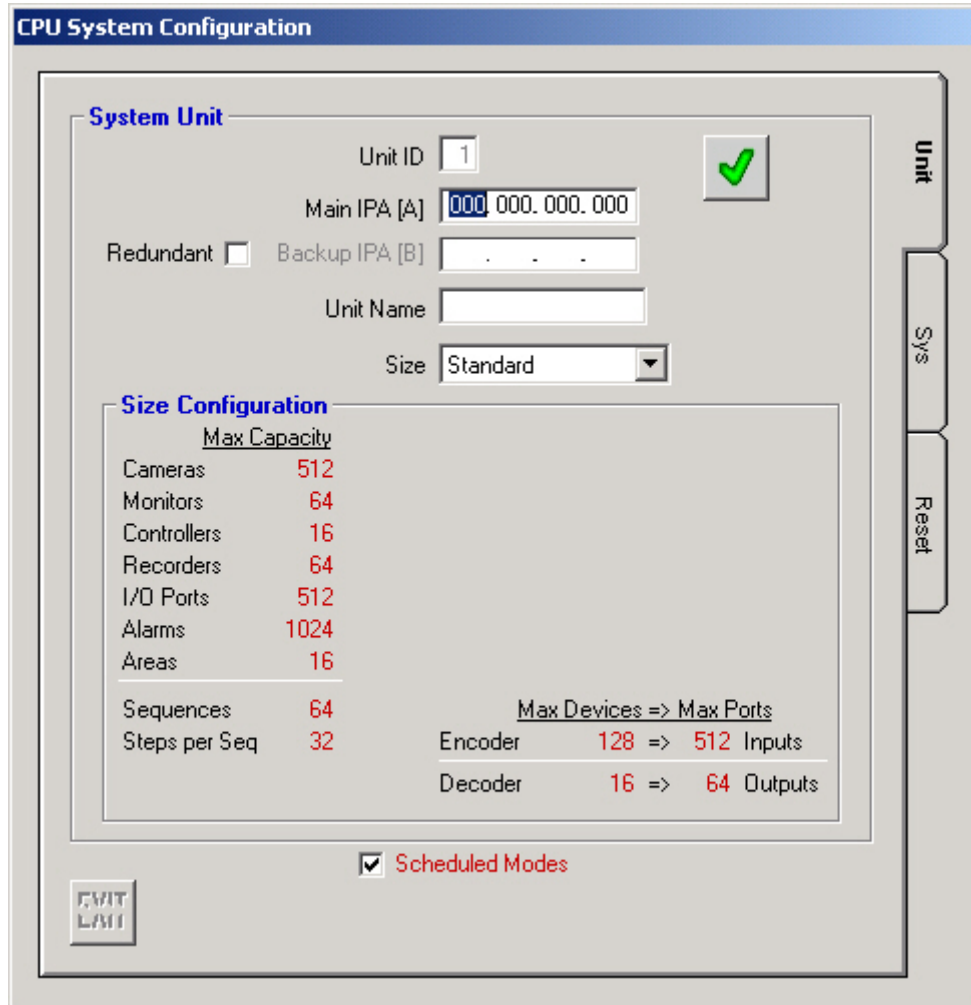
CPU System Configuration

System Unit

Unit ID 1

Main IPA [A] 000. 000. 000. 000

Redundant Backup IPA [B] . . .

Unit Name

Size Standard

Size Configuration

Max Capacity

| | |
|---|---|
| Cameras | 512 |
| Monitors | 64 |
| Controllers | 16 |
| Recorders | 64 |
| I/O Ports | 512 |
| Alarms | 1024 |
| Areas | 16 |
| Sequences | 64 |
| Steps per Seq | 32 |

Max Devices => Max Ports

| | | | | |
|---|---|---|---|---|
| Encoder | 128 | => | 512 | Inputs |
| Decoder | 16 | => | 64 | Outputs |

Scheduled Modes

EXIT

Unit

Sys

Reset